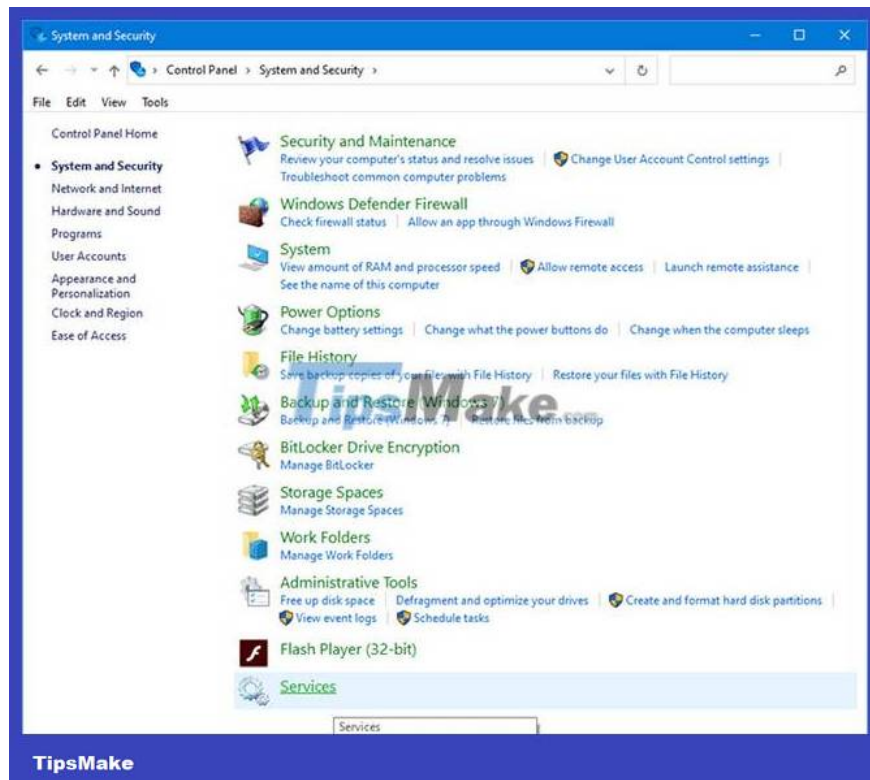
System and Security

Control Panel > System and Security >

File Edit View Tools

Control Panel Home

System and Security
Network and Internet
Hardware and Sound
Programs
User Accounts
Appearance and Personalization
Clock and Region
Ease of Access

Security and Maintenance
Review your computer's status and resolve issues | Change User Account Control settings | Troubleshoot common computer problems

Windows Defender Firewall
Check firewall status | Allow an app through Windows Firewall

System
View amount of RAM and processor speed | Allow remote access | Launch remote assistance | See the name of this computer

Power Options
Change battery settings | Change what the power buttons do | Change when the computer sleeps

File History
Save backup copies of your files with File History | Restore your files with File History

Backup and Restore (Windows 7)
Backup and Restore (Windows 7) | Restore files from backup

BitLocker Drive Encryption
Manage BitLocker

Storage Spaces
Manage Storage Spaces

Work Folders
Manage Work Folders

Administrative Tools
Free up disk space | Defragment and optimize your drives | Create and format hard disk partitions | View event logs | Schedule tasks

Flash Player (32-bit)

Services

Services

TipsMake

TipsMake